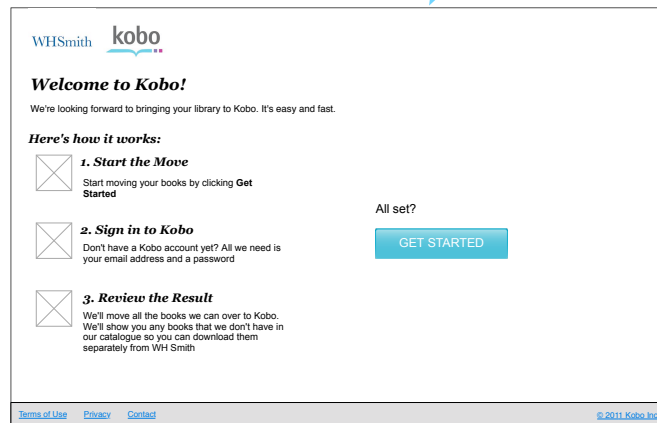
WHSmith kobo

Welcome to Kobo!

We're looking forward to bringing your library to Kobo. It's easy and fast.

Here's how it works:

1. Start the Move

Start moving your books by clicking Get Started

2. Sign in to Kobo

Don't have a Kobo account yet? All we need is your email address and a password

3. Review the Result

We'll move all the books we can over to Kobo. We'll show you any books that we don't have in our catalogue so you can download them separately from WH Smith

All set?

GET STARTED

Terms of Use Privacy Contact

© 2011 Kobo Inc